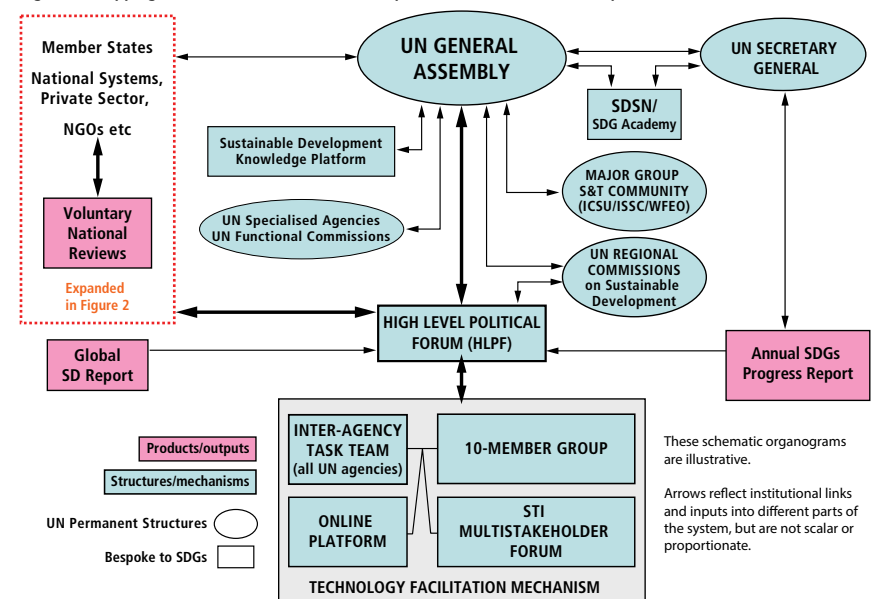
Member States

National Systems, Private Sector,

NGOs etc

Voluntary National Reviews

Expanded in Figure 2

UN GENERAL ASSEMBLY

UN SECRETARY GENERAL

SDSN/ SDG Academy

Sustainable Development Knowledge Platform

MAJOR GROUP S&T COMMUNITY (ICSU/ISSC/WFEO)

UN Specialised Agencies UN Functional Commissions

UN REGIONAL COMMISSIONS on Sustainable Development

HIGH LEVEL POLITICAL FORUM (HLPF)

Global SD Report

Annual SDGs Progress Report

INTER-AGENCY TASK TEAM (all UN agencies)

10-MEMBER GROUP

ONLINE PLATFORM

STI MULTISTAKEHOLDER FORUM

TECHNOLOGY FACILITATION MECHANISM

Products/outputs

Structures/mechanisms

UN Permanent Structures

Bespoke to SDGs

These schematic organograms are illustrative.

Arrows reflect institutional links and inputs into different parts of the system, but are not scalar or proportionate.